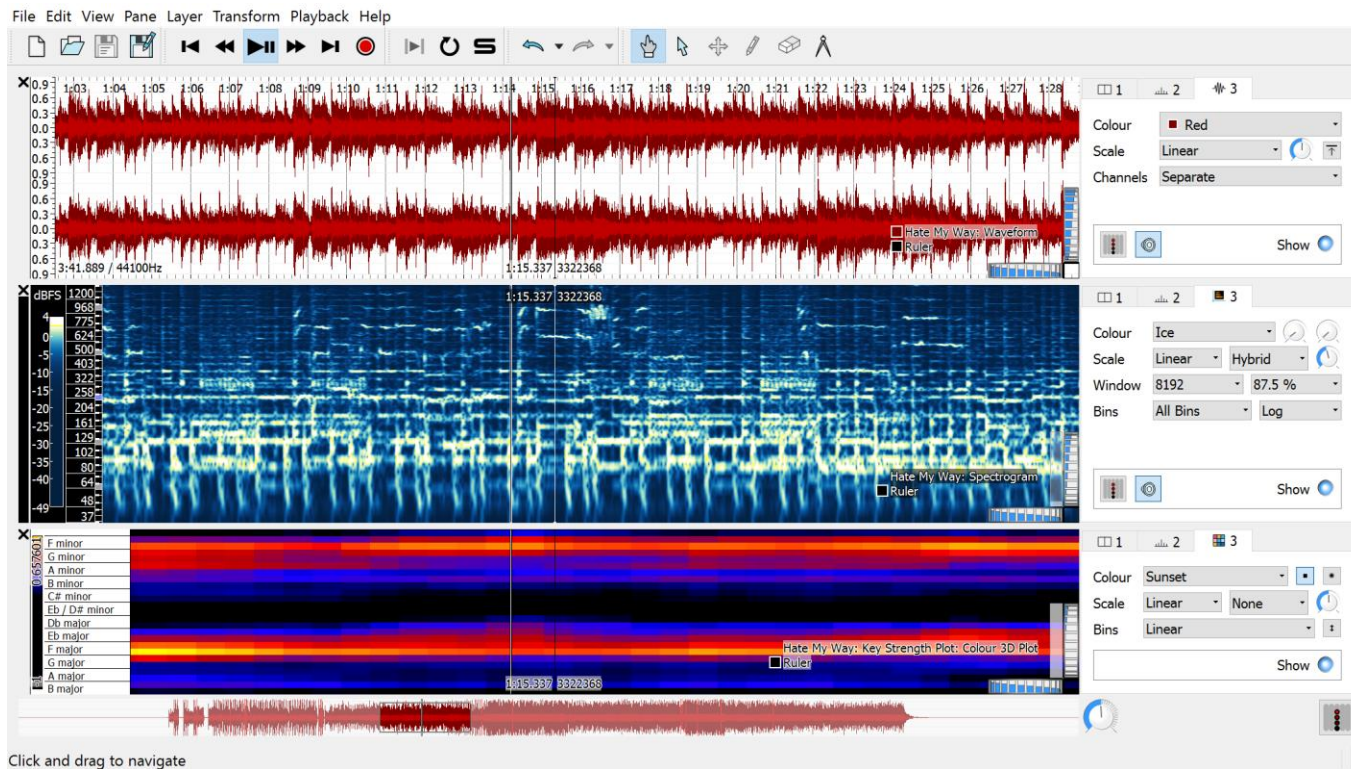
File Edit View Pane Layer Transform Playback Help

0.9 0.6 0.3 0.0 0.3 0.6 0.9 0.9 0.6 0.3 0.0 0.3 0.6 0.9

1:03 1:04 1:05 1:06 1:07 1:08 1:09 1:10 1:11 1:12 1:13 1:14 1:15 1:16 1:17 1:18 1:19 1:20 1:21 1:22 1:23 1:24 1:25 1:26 1:27 1:28

3:41.889 / 44100Hz

1:15.337 3322368

Hate My Way: Waveform
Ruler

1 2 3
Colour Red
Scale Linear
Channels Separate
Show

dBFS 4 0 -5 -10 -15 -20 -25 -30 -35 -40 -49

1200 968 775 624 500 403 322 258 204 161 129 102 80 64 48 37

1:15.337 3322368

Hate My Way: Spectrogram
Ruler

1 2 3
Colour Ice
Scale Linear Hybrid
Window 8192 87.5 %
Bins All Bins Log
Show

0.657601

F minor
G minor
A minor
B minor
C# minor
Eb / D# minor
Db major
Eb major
F major
G major
A major
B major

1:15.337 3322368

Hate My Way: Key Strength Plot: Colour 3D Plot
Ruler

1 2 3
Colour Sunset
Scale Linear None
Bins Linear
Show

Click and drag to navigate